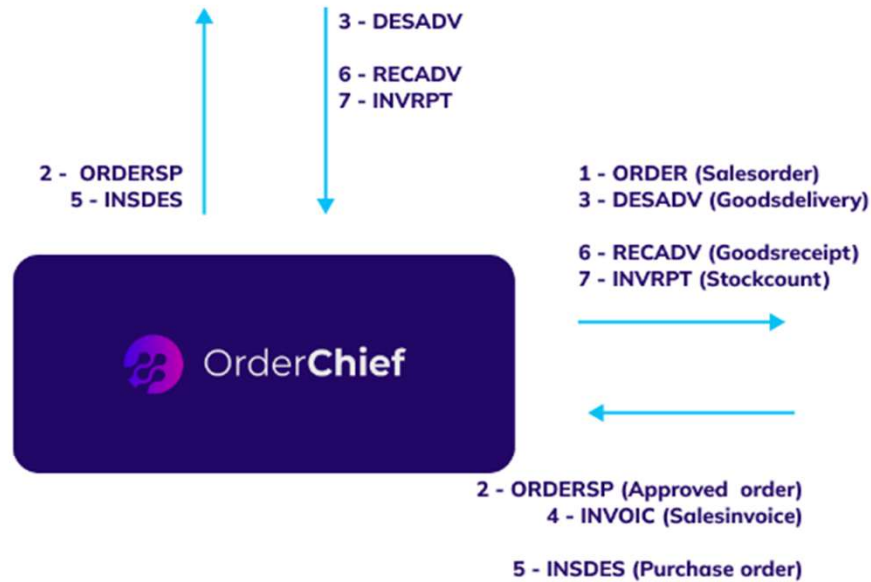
3 - DESADV

6 - RECADV
7 - INVRPT

2 - ORDERSP
5 - INSDES

1 - ORDER (Salesorder)
3 - DESADV (Goodsdelivery)

6 - RECADV (Goodsreceipt)
7 - INVRPT (Stockcount)

OrderChief

2 - ORDERSP (Approved order)
4 - INVOIC (Salesinvoice)

5 - INSDES (Purchase order)